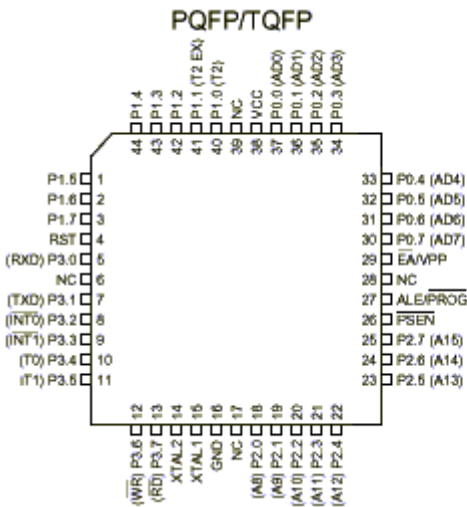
PQFP/TQFP

44 P1.4
43 P1.3
42 P1.2
41 P1.1 (T2 EX)
40 P1.0 (T2)
39 NC
38 VCC
37 P0.0 (AD0)
36 P0.1 (AD1)
35 P0.2 (AD2)
34 P0.3 (AD3)

P1.5 1
P1.6 2
P1.7 3
RST 4
(RXD) P3.0 5
NC 6
(TXD) P3.1 7
($\overline{INT0}$) P3.2 8
($\overline{INT1}$) P3.3 9
(T0) P3.4 10
(T1) P3.5 11

33 P0.4 (AD4)
32 P0.5 (AD5)
31 P0.6 (AD6)
30 P0.7 (AD7)
29 $\overline{EA}$/VPP
28 NC
27 ALE/$\overline{PROG}$
26 $\overline{PSEN}$
25 P2.7 (A15)
24 P2.6 (A14)
23 P2.5 (A13)

12 ($\overline{WR}$) P3.6
13 ($\overline{RD}$) P3.7
14 XTAL2
15 XTAL1
16 GND
17 NC
18 (A8) P2.0
19 (A9) P2.1
20 (A10) P2.2
21 (A11) P2.3
22 (A12) P2.4